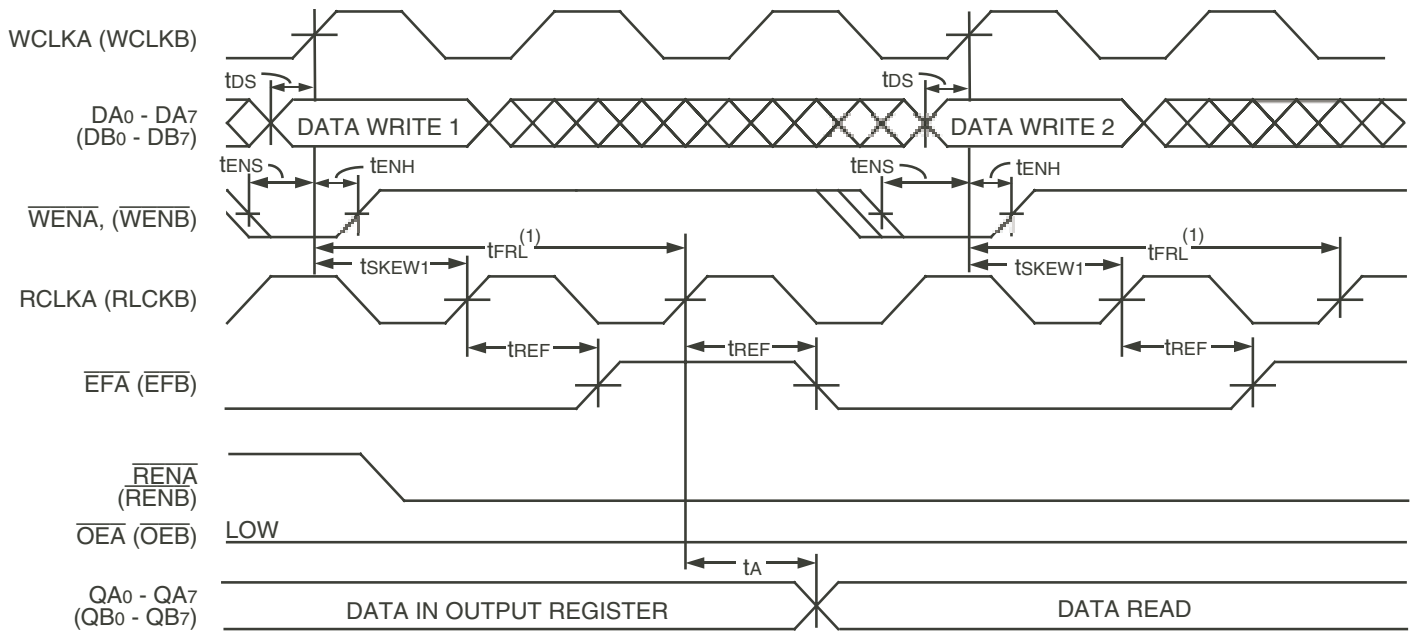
WCLKA (WCLKB)

$t_{DS}$

$t_{DS}$

$DA_0$ - $DA_7$ ($DB_0$ - $DB_7$)

DATA WRITE 1

DATA WRITE 2

$t_{ENS}$

$t_{ENH}$

$t_{ENS}$

$t_{ENH}$

$\overline{WENA}$, ($\overline{WENB}$)

$t_{FRL}^{(1)}$

$t_{FRL}^{(1)}$

$t_{SKEW1}$

$t_{SKEW1}$

RCLKA (RLCKB)

$t_{REF}$

$t_{REF}$

$t_{REF}$

$\overline{EFA}$ ($\overline{EFB}$)

$\overline{RENA}$ ($\overline{RENB}$)

$\overline{OEA}$ ($\overline{OEB}$)

LOW

$t_A$

$QA_0$ - $QA_7$ ($QB_0$ - $QB_7$)

DATA IN OUTPUT REGISTER

DATA READ